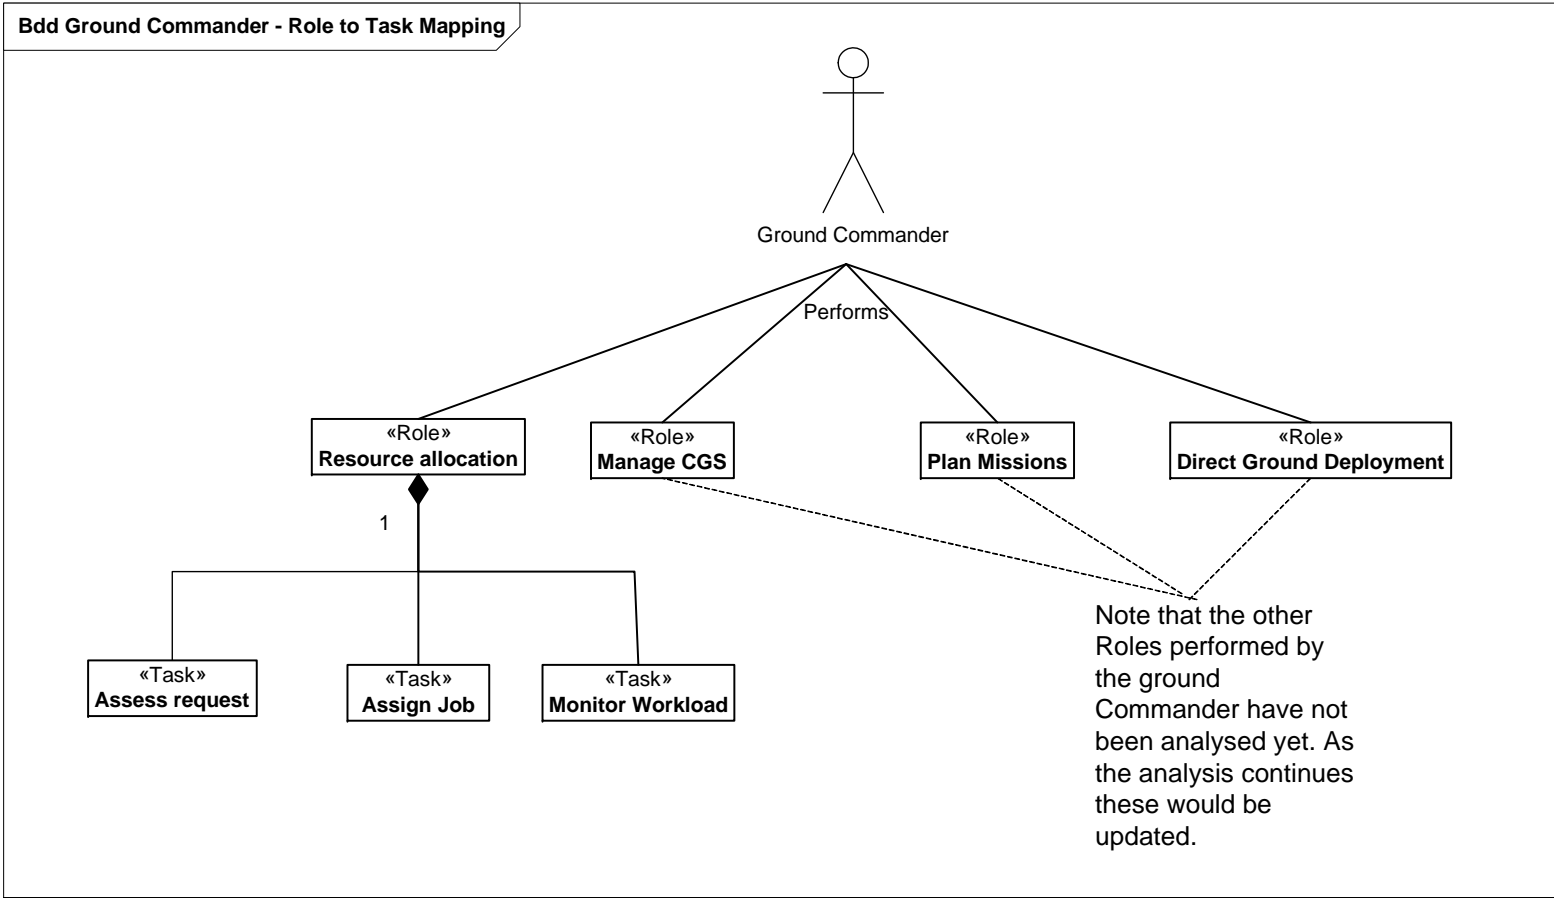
Bdd Ground Commander - Role to Task Mapping

Ground Commander

Performs

«Role»
Resource allocation

«Role»
Manage CGS

«Role»
Plan Missions

«Role»
Direct Ground Deployment

1

«Task»
Assess request

«Task»
Assign Job

«Task»
Monitor Workload

Note that the other Roles performed by the ground Commander have not been analysed yet. As the analysis continues these would be updated.